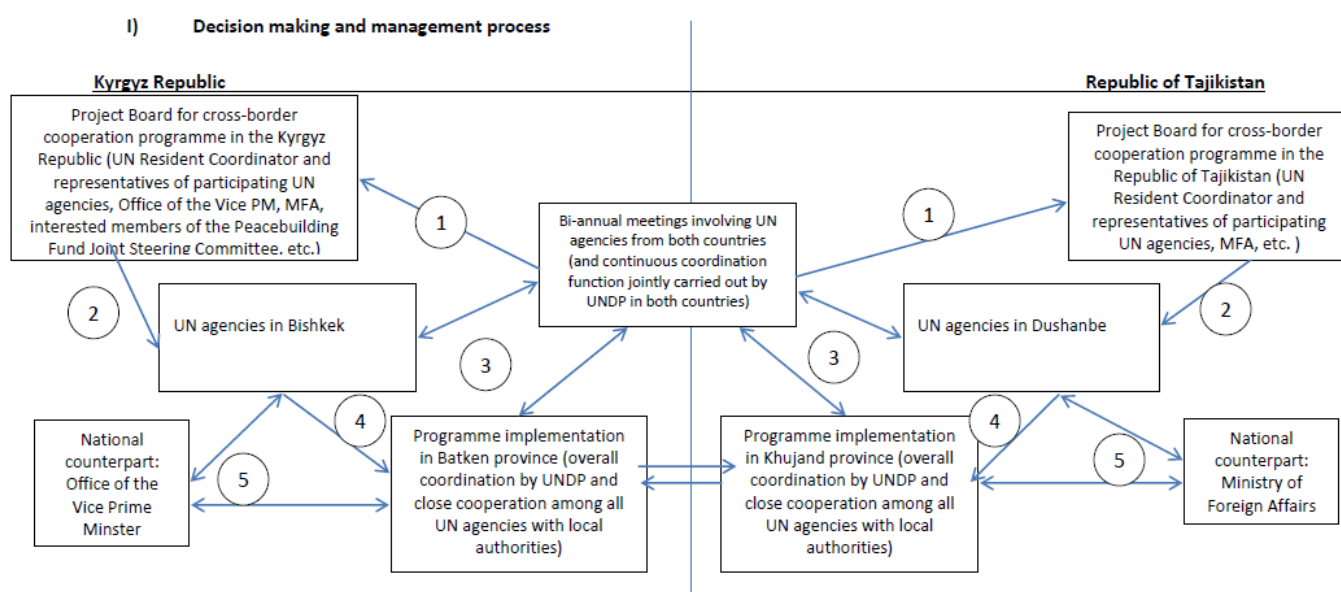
I) Decision making and management process

Kyrgyz Republic

Republic of Tajikistan

Project Board for cross-border cooperation programme in the Kyrgyz Republic (UN Resident Coordinator and representatives of participating UN agencies, Office of the Vice PM, MFA, interested members of the Peacebuilding Fund Joint Steering Committee, etc.)

1

Bi-annual meetings involving UN agencies from both countries (and continuous coordination function jointly carried out by UNDP in both countries)

1

Project Board for cross-border cooperation programme in the Republic of Tajikistan (UN Resident Coordinator and representatives of participating UN agencies, MFA, etc. )

2

UN agencies in Bishkek

UN agencies in Dushanbe

2

3

3

National counterpart: Office of the Vice Prime Minster

4

5

Programme implementation in Batken province (overall coordination by UNDP and close cooperation among all UN agencies with local authorities)

Programme implementation in Khujand province (overall coordination by UNDP and close cooperation among all UN agencies with local authorities)

4

5

National counterpart: Ministry of Foreign Affairs